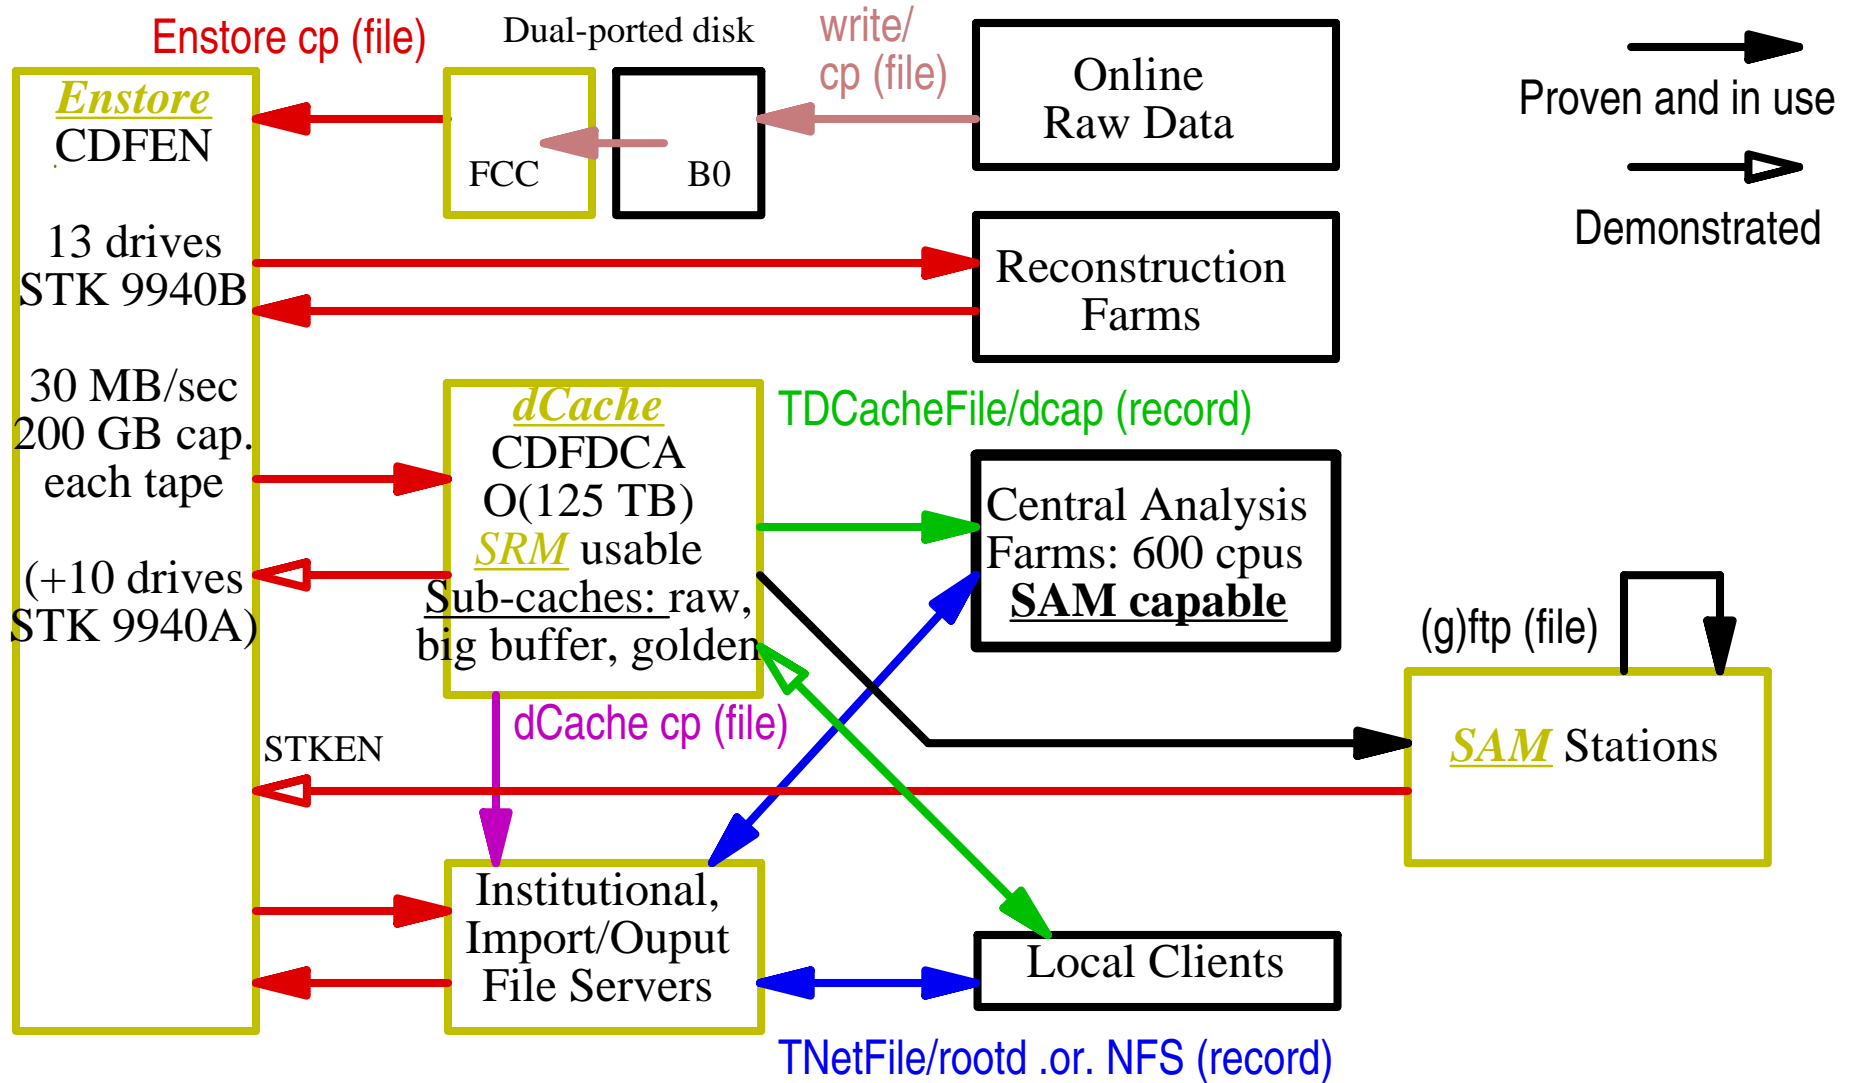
Enstore cp (file)

Dual-ported disk

write/ cp (file)

Online Raw Data

Proven and in use

Demonstrated

Enstore
CDFEN

13 drives
STK 9940B

30 MB/sec
200 GB cap.
each tape

(+10 drives
STK 9940A)

FCC

B0

Reconstruction Farms

dCache
CDFDCA
O(125 TB)
SRM usable
Sub-caches: raw, big buffer, golden

TDCacheFile/dcap (record)

Central Analysis Farms: 600 cpus
SAM capable

(g)ftp (file)

SAM Stations

dCache cp (file)

STKEN

Institutional, Import/Ouput File Servers

Local Clients

TNetFile/rootd .or. NFS (record)